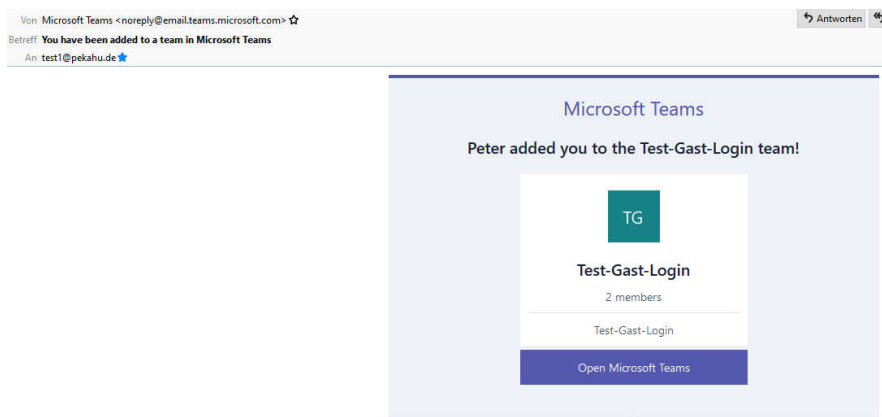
Von Microsoft Teams <noreply@email.teams.microsoft.com>
Betreff You have been added to a team in Microsoft Teams
An test1@pekahu.de

Antworten

Microsoft Teams

Peter added you to the Test-Gast-Login team!

TG

Test-Gast-Login

2 members

Test-Gast-Login

Open Microsoft Teams